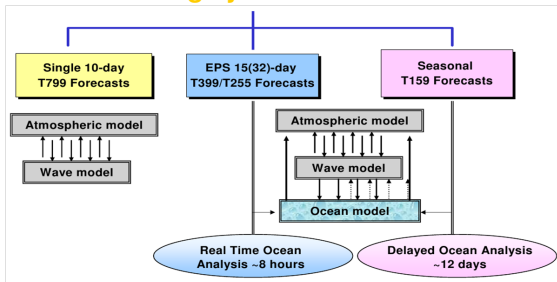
Single 10-day T799 Forecasts

EPS 15(32)-day T399/T255 Forecasts

Seasonal T159 Forecasts

Atmospheric model

Wave model

Atmospheric model

Wave model

Ocean model

Real Time Ocean Analysis ~8 hours

Delayed Ocean Analysis ~12 days